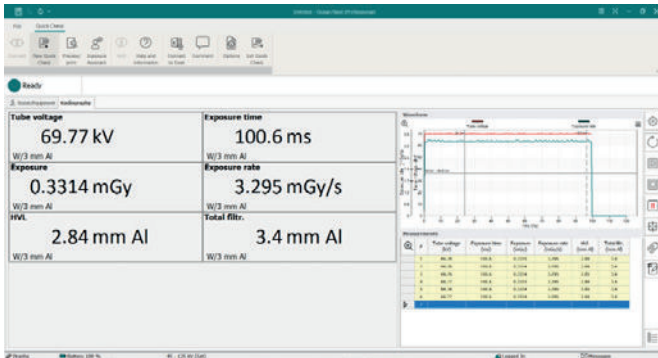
File Quick Check

Connect New Quick Check Preview print Exposure Assistant Edit Help and information Connect to Excel Comment Options Exit Quick Check

Ready

Radiography

| Tube voltage | Exposure time |
|---|---|
| 69.77 kV | 100.6 ms |
| W/3 mm Al | W/3 mm Al |
| **Exposure** | **Exposure rate** |
| 0.3314 mGy | 3.295 mGy/s |
| W/3 mm Al | W/3 mm Al |
| **HVL** | **Total filtr.** |
| 2.84 mm Al | 3.4 mm Al |
| W/3 mm Al | W/3 mm Al |

Waveform

Tube voltage

Exposure rate

Measurements

| # | Tube voltage [kV] | Exposure time [ms] | Exposure [mGy] | Exposure rate [mGy/s] | HVL [mm Al] | Total filtr. [mm Al] |
|---|---|---|---|---|---|---|
| 1 | 69.78 | 100.6 | 0.3316 | 3.296 | 2.84 | 3.4 |
| 2 | 69.78 | 100.6 | 0.3314 | 3.295 | 2.84 | 3.4 |
| 3 | 69.78 | 100.6 | 0.3316 | 3.296 | 2.84 | 3.4 |
| 4 | 69.77 | 100.6 | 0.3314 | 3.295 | 2.84 | 3.4 |
| 5 | 69.78 | 100.6 | 0.3316 | 3.296 | 2.84 | 3.4 |
| 6 | 69.77 | 100.6 | 0.3314 | 3.295 | 2.84 | 3.4 |

Standby Battery: 100 % Logged in Messages